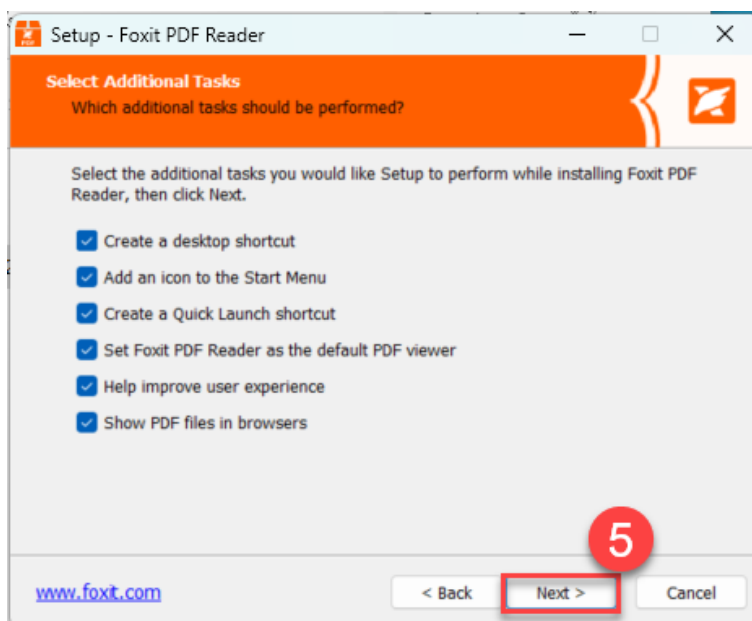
PDF Setup - Foxit PDF Reader

Select Additional Tasks
Which additional tasks should be performed?

Select the additional tasks you would like Setup to perform while installing Foxit PDF Reader, then click Next.

Create a desktop shortcut
Add an icon to the Start Menu
Create a Quick Launch shortcut
Set Foxit PDF Reader as the default PDF viewer
Help improve user experience
Show PDF files in browsers

5

www.foxit.com
< Back
Next >
Cancel